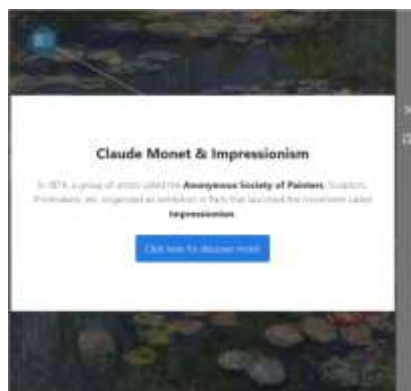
Claude Monet & Impressionism

In 1874, a group of artists called the **Anonymous Society of Painters**, Sculptors, Printmakers, etc. organized an exhibition in Paris that launched the movement called **Impressionism**.

Click here to discover more!